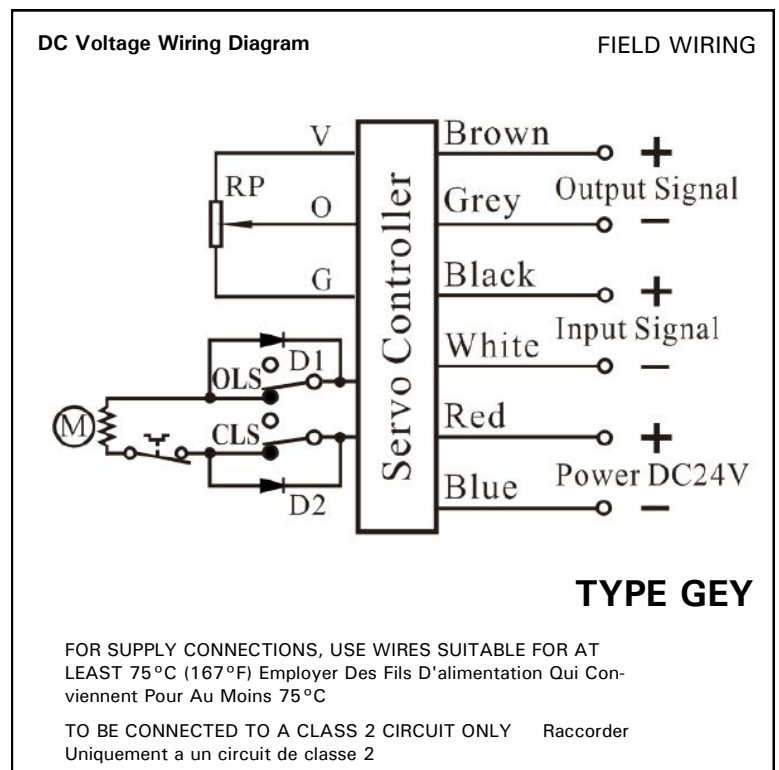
DC Voltage Wiring Diagram

FIELD WIRING

V
RP
O
G
OLS
D1
M
CLS
D2

Servo Controller

Brown
Grey
Black
White
Red
Blue

+
Output Signal
−
+
Input Signal
−
+
Power DC24V
−

TYPE GEY

FOR SUPPLY CONNECTIONS, USE WIRES SUITABLE FOR AT LEAST 75°C (167°F) Employer Des Fils D'alimentation Qui Conviennent Pour Au Moins 75°C

TO BE CONNECTED TO A CLASS 2 CIRCUIT ONLY Raccorder Uniquement a un circuit de classe 2